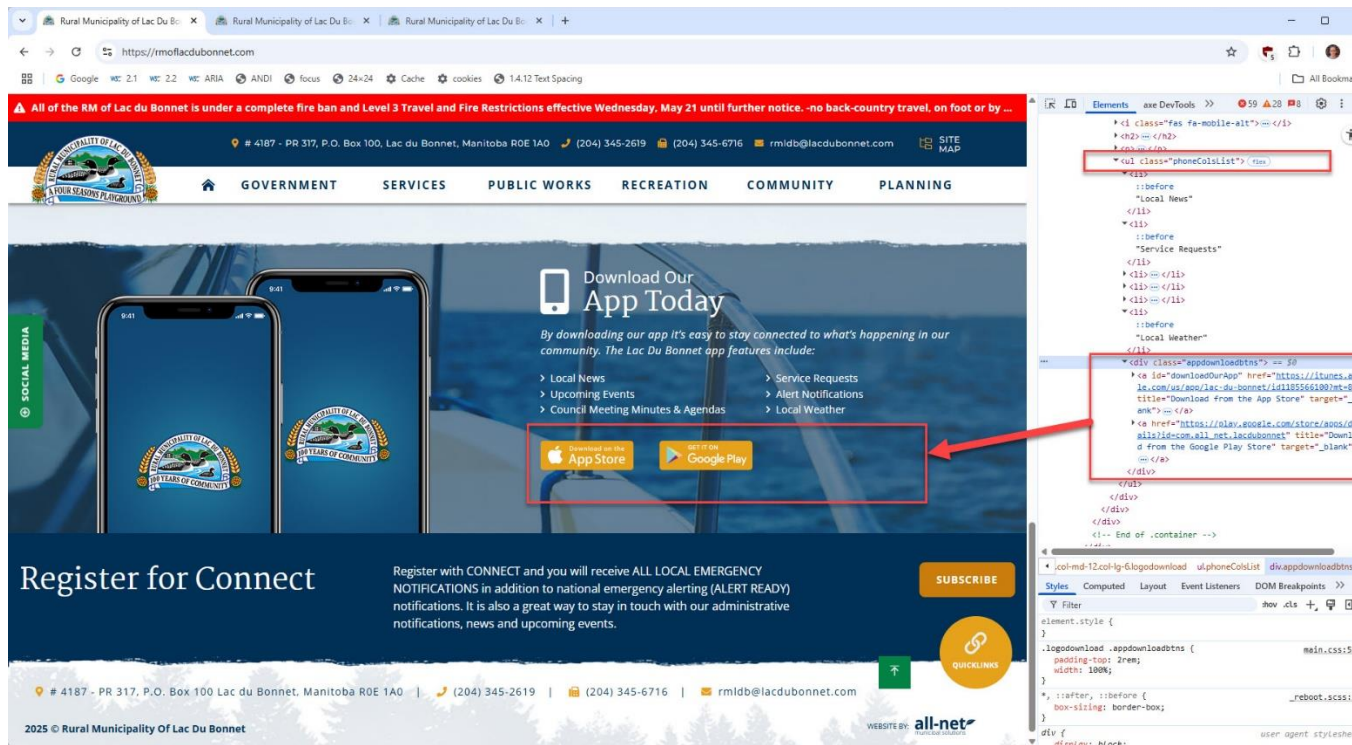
Rural Municipality of Lac Du Bo ×   Rural Municipality of Lac Du Bo ×   Rural Municipality of Lac Du Bo ×   +

https://rmoflacdubonnet.com

Google   WC 2.1   WC 2.2   WC ARIA   ANDI   focus   24×24   Cache   cookies   1.4.12 Text Spacing   All Bookma

All of the RM of Lac du Bonnet is under a complete fire ban and Level 3 Travel and Fire Restrictions effective Wednesday, May 21 until further notice. -no back-country travel, on foot or by ...

# 4187 - PR 317, P.O. Box 100, Lac du Bonnet, Manitoba R0E 1A0   (204) 345-2619   (204) 345-6716   rmldb@lacdubonnet.com   SITE MAP

RURAL MUNICIPALITY OF LAC DU BONNET
A FOUR SEASONS PLAYGROUND

GOVERNMENT   SERVICES   PUBLIC WORKS   RECREATION   COMMUNITY   PLANNING

SOCIAL MEDIA

9:41   9:41

RURAL MUNICIPALITY OF LAC DU BONNET 100 YEARS OF COMMUNITY

Download Our
App Today

By downloading our app it's easy to stay connected to what's happening in our community. The Lac Du Bonnet app features include:

> Local News
> Upcoming Events
> Council Meeting Minutes & Agendas
> Service Requests
> Alert Notifications
> Local Weather

Download on the App Store   GET IT ON Google Play

Register for Connect

Register with CONNECT and you will receive ALL LOCAL EMERGENCY NOTIFICATIONS in addition to national emergency alerting (ALERT READY) notifications. It is also a great way to stay in touch with our administrative notifications, news and upcoming events.

SUBSCRIBE

QUICKLINKS

# 4187 - PR 317, P.O. Box 100 Lac du Bonnet, Manitoba R0E 1A0 | (204) 345-2619 | (204) 345-6716 | rmldb@lacdubonnet.com

2025 © Rural Municipality Of Lac Du Bonnet

WEBSITE BY: all-net municipal solutions

Elements   axe DevTools   >>   59   28   8

<i class="fas fa-mobile-alt"> ⋯ </i>
<h2> ⋯ </h2>
<p> ⋯ </p>
<ul class="phoneColsList"> flex
<li>
::before
"Local News"
</li>
<li>
::before
"Service Requests"
</li>
<li> ⋯ </li>
<li> ⋯ </li>
<li> ⋯ </li>
<li>
::before
"Local Weather"
</li>
<div class="appdownloadbtns"> == $0
<a id="downloadOurApp" href="https://itunes.a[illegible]le.com/us/app/lac-du-bonnet/id1185566100?mt=8" title="Download from the App Store" target="_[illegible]ank"> ⋯ </a>
<a href="https://play.google.com/store/apps/d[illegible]ails?id=com.all_net.lacdubonnet" title="Download from the Google Play Store" target="_blank"> ⋯ </a>
</div>
</ul>
</div>
</div>
</div>
<!-- End of .container -->

.col-md-12.col-lg-6.logodownload   ul.phoneColsList   div.appdownloadbtns

Styles   Computed   Layout   Event Listeners   DOM Breakpoints   >>

Filter   :hov .cls +

element.style {
}
.logodownload .appdownloadbtns {   main.css:5
padding-top: 2rem;
width: 100%;
}
*, ::after, ::before {   _reboot.scss:
box-sizing: border-box;
}
div {   user agent styleshe
display: block;